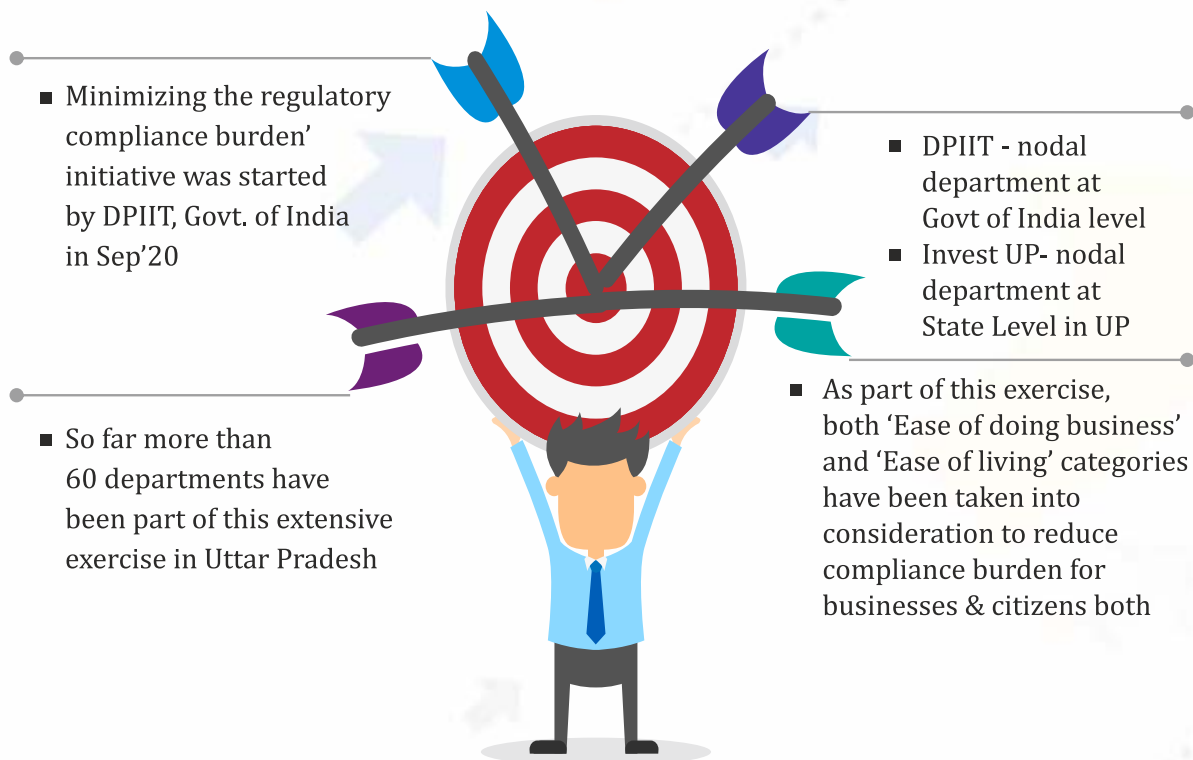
- Minimizing the regulatory compliance burden' initiative was started by DPIIT, Govt. of India in Sep'20

- DPIIT - nodal department at Govt of India level
- Invest UP- nodal department at State Level in UP

- So far more than 60 departments have been part of this extensive exercise in Uttar Pradesh

- As part of this exercise, both 'Ease of doing business' and 'Ease of living' categories have been taken into consideration to reduce compliance burden for businesses & citizens both